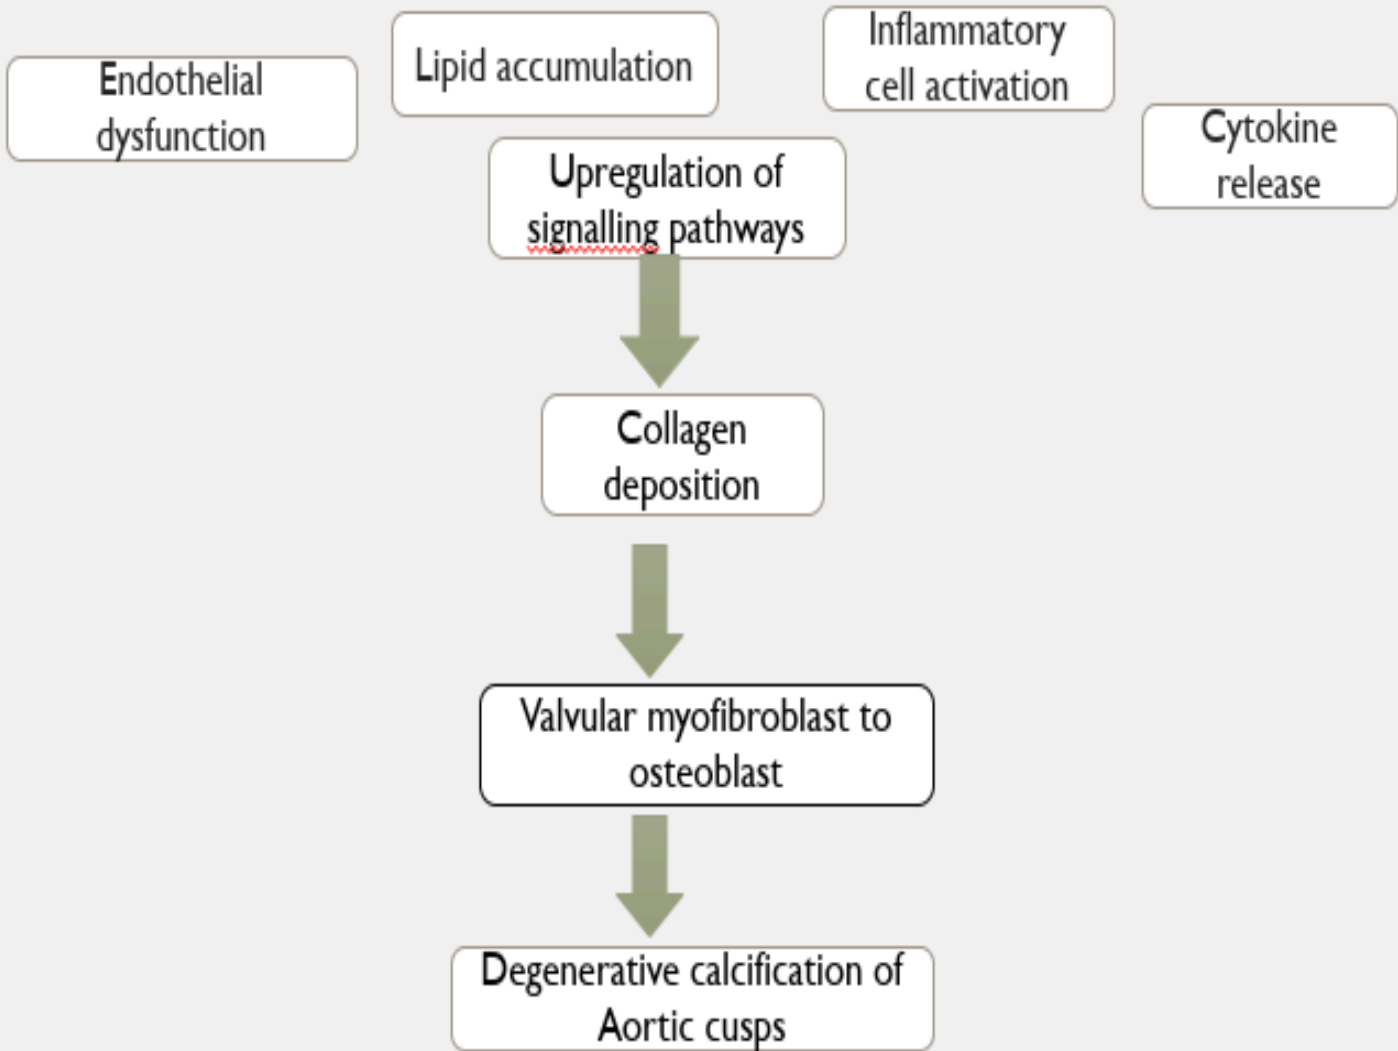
Endothelial dysfunction

Lipid accumulation

Inflammatory cell activation

Cytokine release

Upregulation of signalling pathways

Collagen deposition

Valvular myofibroblast to osteoblast

Degenerative calcification of Aortic cusps